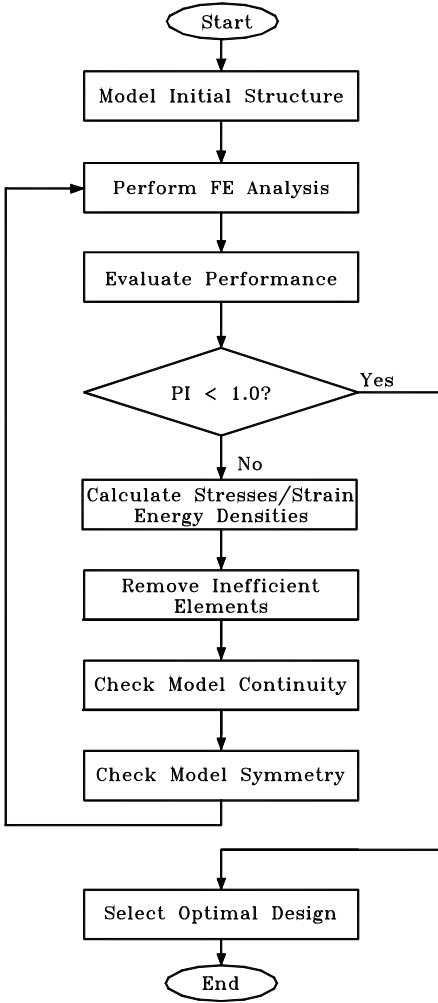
Start

Model Initial Structure

Perform FE Analysis

Evaluate Performance

PI < 1.0?

Yes

No

Calculate Stresses/Strain Energy Densities

Remove Inefficient Elements

Check Model Continuity

Check Model Symmetry

Select Optimal Design

End